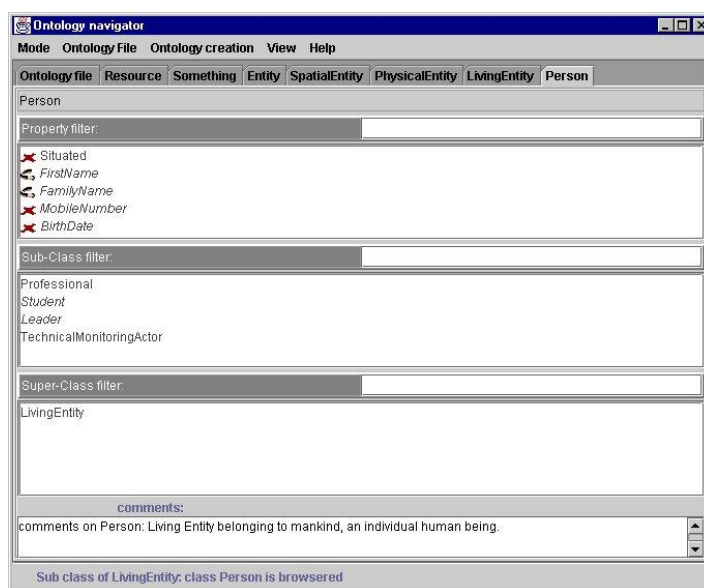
Ontology navigator

Mode Ontology File Ontology creation View Help

Ontology file Resource Something Entity SpatialEntity PhysicalEntity LivingEntity Person

Person

Property filter:

Situated
FirstName
FamilyName
MobileNumber
BirthDate

Sub-Class filter:

Professional
Student
Leader
TechnicalMonitoringActor

Super-Class filter:

LivingEntity

comments:

comments on Person: Living Entity belonging to mankind, an individual human being.

Sub class of LivingEntity: class Person is browsered